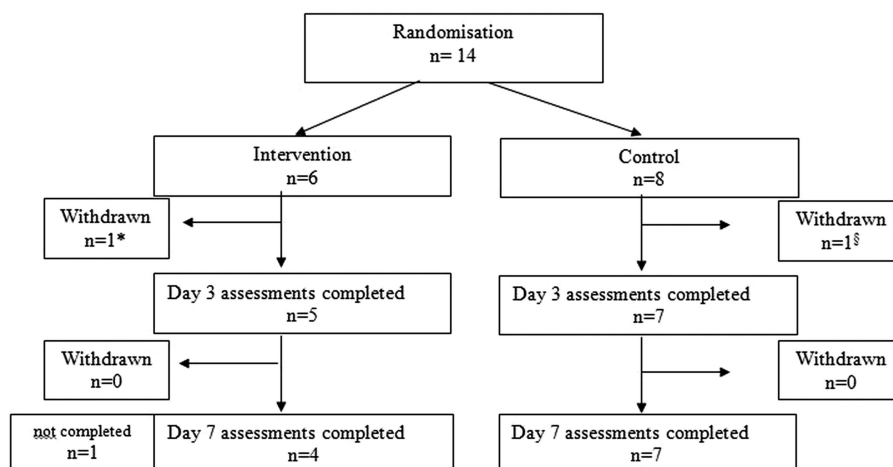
Randomisation
n= 14

Intervention
n=6

Control
n=8

Withdrawn
n=1*

Withdrawn
n=1$^{§}$

Day 3 assessments completed
n=5

Day 3 assessments completed
n=7

Withdrawn
n=0

Withdrawn
n=0

not completed
n=1

Day 7 assessments completed
n=4

Day 7 assessments completed
n=7